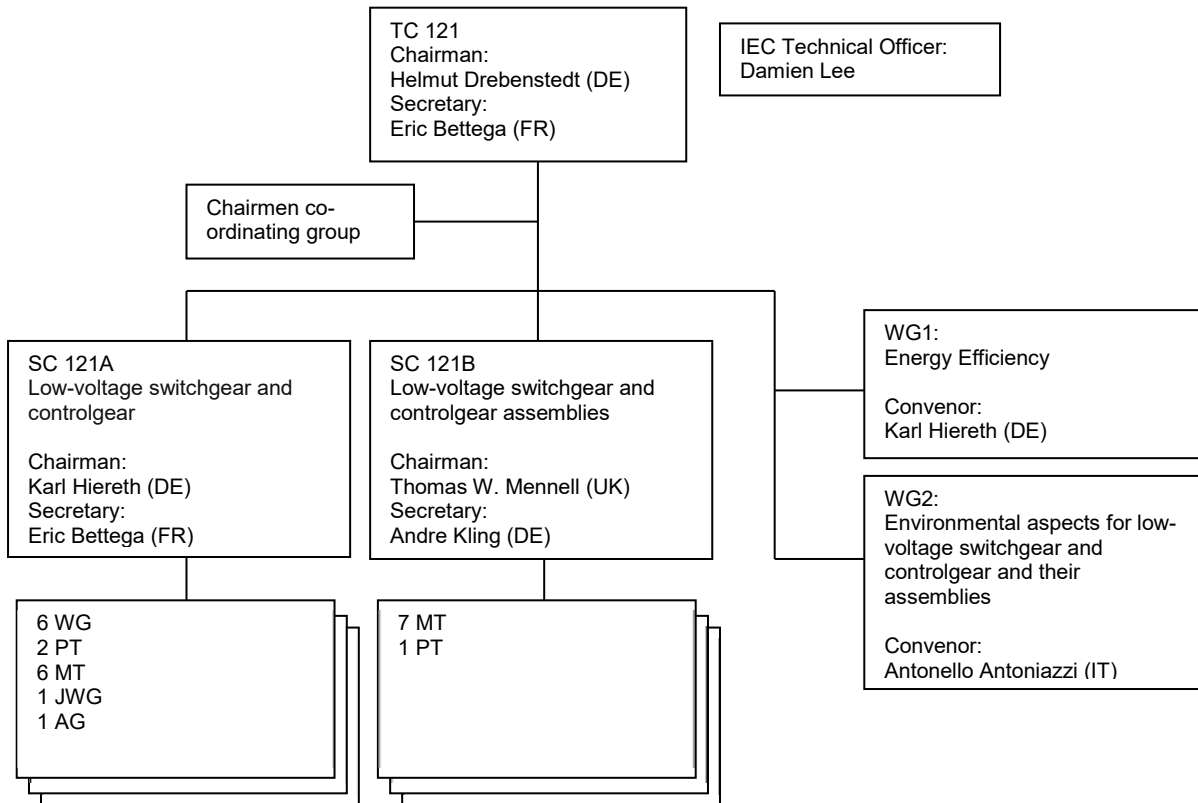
TC 121
Chairman:
Helmut Drebenstedt (DE)
Secretary:
Eric Bettega (FR)

IEC Technical Officer:
Damien Lee

Chairmen coordinating group

SC 121A
Low-voltage switchgear and controlgear

Chairman:
Karl Hiereth (DE)
Secretary:
Eric Bettega (FR)

6 WG
2 PT
6 MT
1 JWG
1 AG

SC 121B
Low-voltage switchgear and controlgear assemblies

Chairman:
Thomas W. Mennell (UK)
Secretary:
Andre Kling (DE)

7 MT
1 PT

WG1:
Energy Efficiency

Convenor:
Karl Hiereth (DE)

WG2:
Environmental aspects for low-voltage switchgear and controlgear and their assemblies

Convenor:
Antonello Antoniazzi (IT)